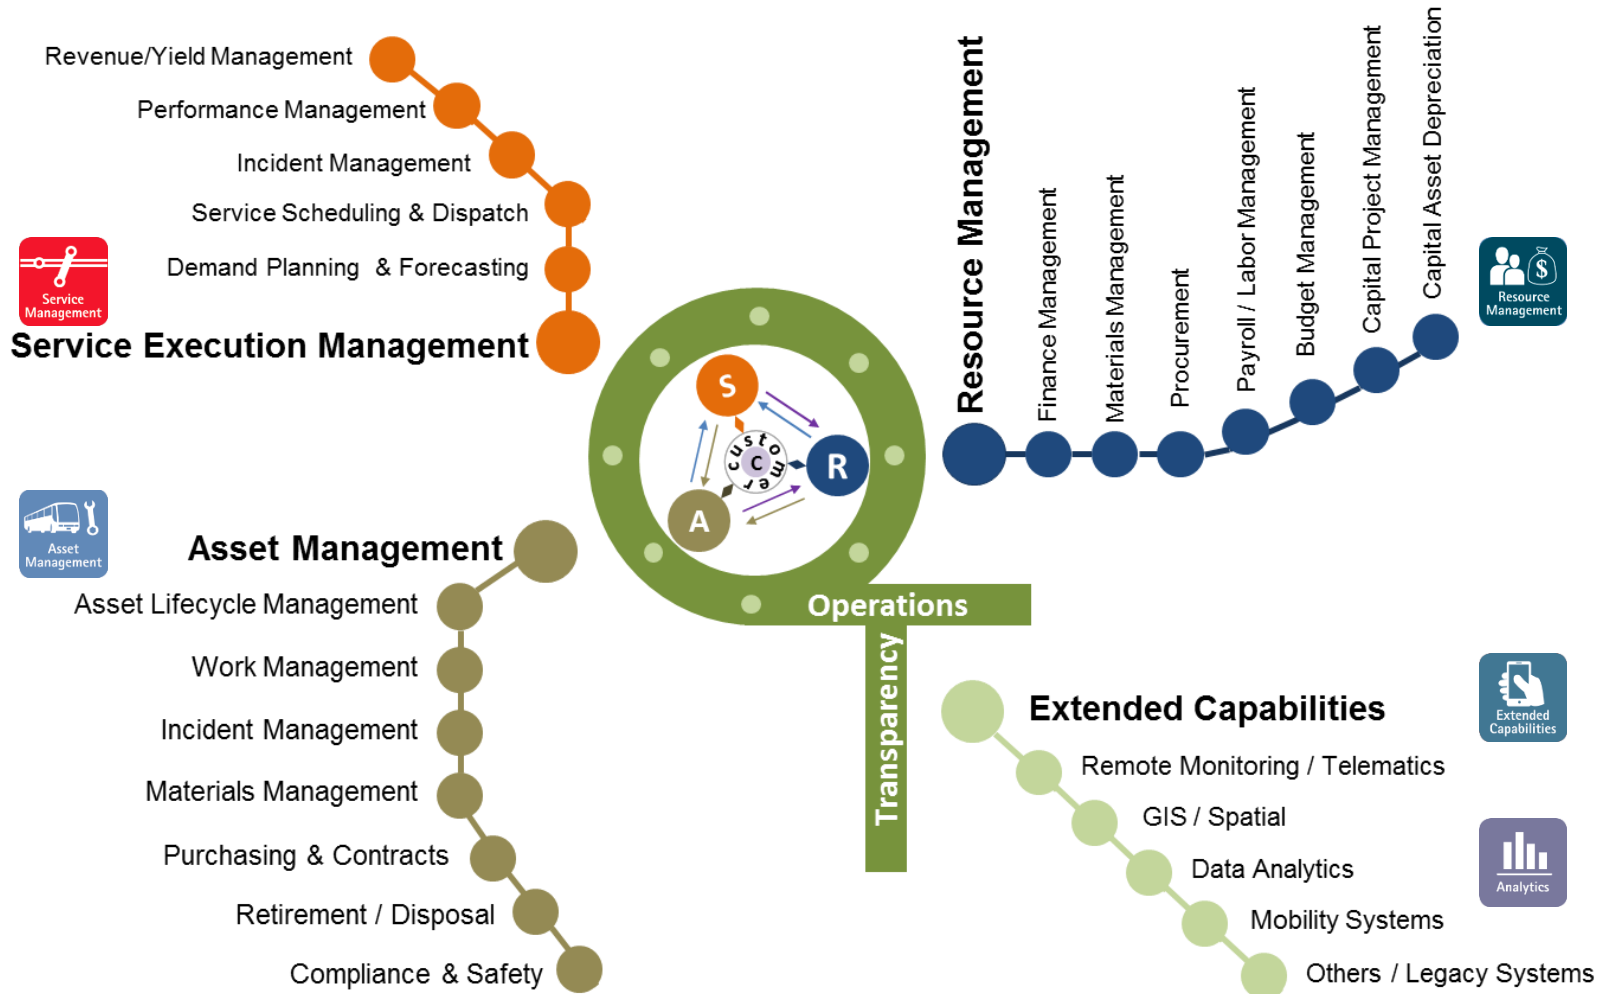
Revenue/Yield Management
Performance Management
Incident Management
Service Scheduling & Dispatch
Demand Planning & Forecasting
Service Management
Service Execution Management

Resource Management
Finance Management
Materials Management
Procurement
Payroll / Labor Management
Budget Management
Capital Project Management
Capital Asset Depreciation
Resource Management

S
R
A
C
customer

Operations
Transparency

Asset Management
Asset Management
Asset Lifecycle Management
Work Management
Incident Management
Materials Management
Purchasing & Contracts
Retirement / Disposal
Compliance & Safety

Extended Capabilities
Extended Capabilities
Remote Monitoring / Telematics
GIS / Spatial
Data Analytics
Analytics
Mobility Systems
Others / Legacy Systems